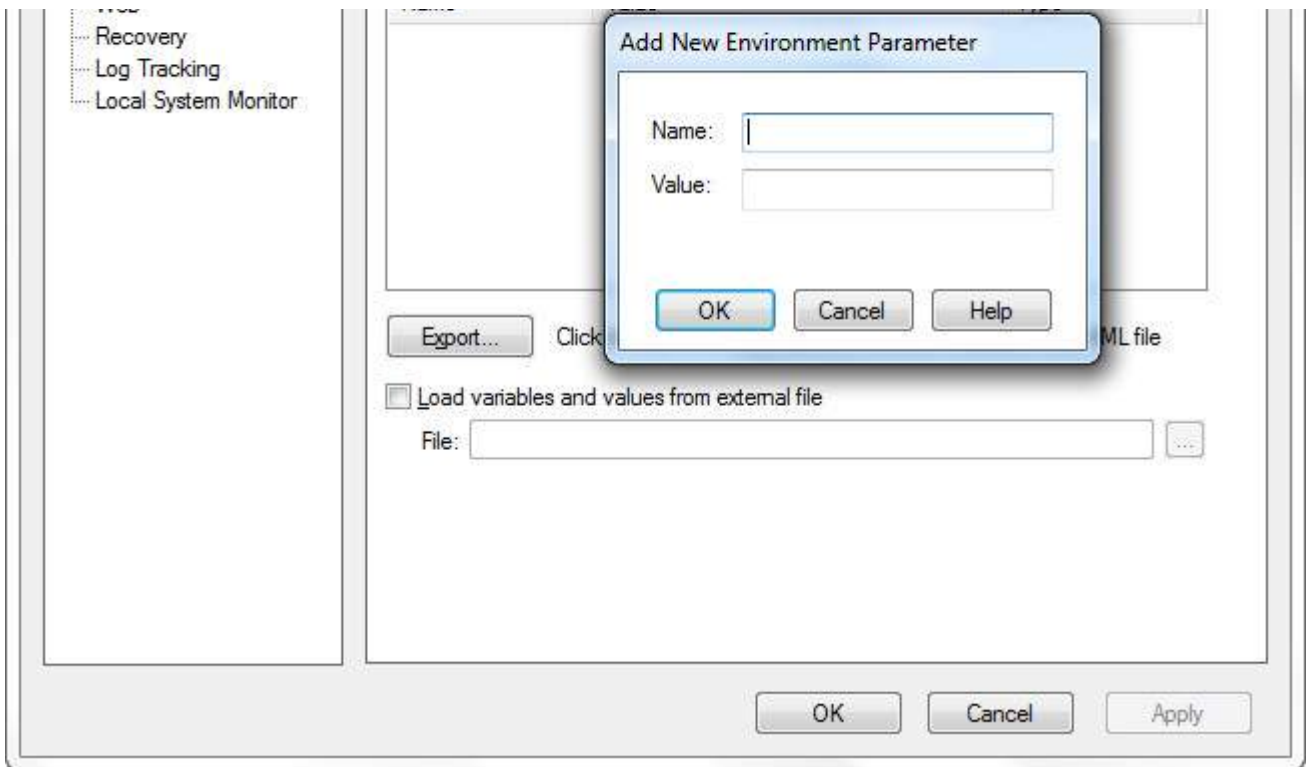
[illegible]
Recovery
Log Tracking
Local System Monitor

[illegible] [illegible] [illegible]

Add New Environment Parameter

Name:

Value:

OK
Cancel
Help

Export...
Click
ML file

Load variables and values from external file

File:
...

OK
Cancel
Apply